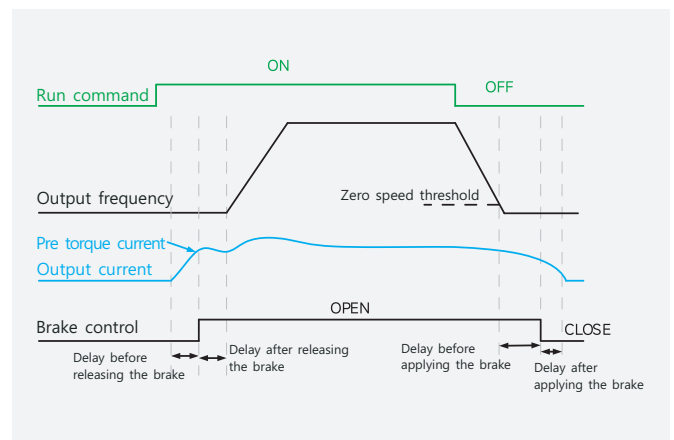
ON
Run command
OFF
Output frequency
Zero speed threshold
Pre torque current
Output current
OPEN
Brake control
CLOSE
Delay before releasing the brake
Delay after releasing the brake
Delay before applying the brake
Delay after applying the brake